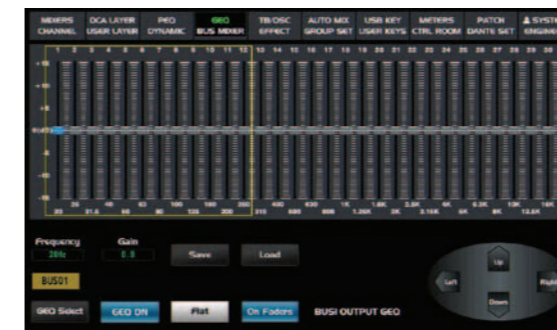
MIXERS CHANNEL | DCA LAYER USER LAYER | PEQ DYNAMIC | GEQ BUS MIXER | TB/OSC EFFECT | AUTO MIX GROUP SET | USB KEY USER KEYS | METERS CTRL ROOM | PATCH DANTE SET | SYSTEM ENGINE

1 2 3 4 5 6 7 8 9 10 11 12 13 14 15 16 17 18 19 20 21 22 23 24 25 26 27 28 29 30

+15
+10
+5
0
-5
-10
-15

20 25 31.5 40 50 63 80 100 125 160 200 250 315 400 500 630 800 1K 1.25K 1.6K 2K 2.5K 3.15K 4K 5K 6.3K 8K 10K 12.5K 16K

Frequency
20Hz
Gain
0.0
Save
Load

BUS01

Up
Left
Right
Down

GEQ Select
GEQ ON
Flat
On Faders
BUS1 OUTPUT GEQ